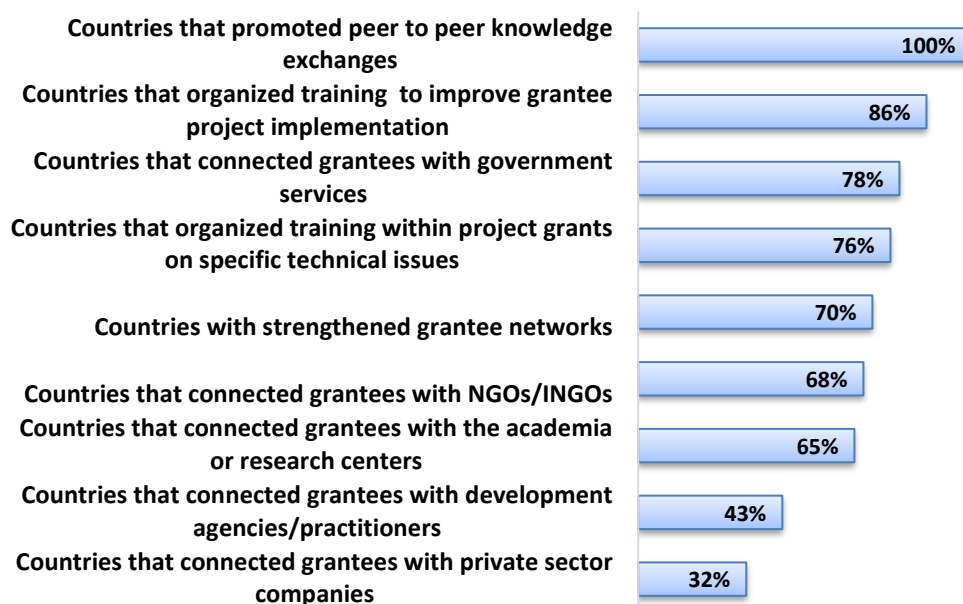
Countries that promoted peer to peer knowledge exchanges
100%
Countries that organized training to improve grantee project implementation
86%
Countries that connected grantees with government services
78%
Countries that organized training within project grants on specific technical issues
76%
Countries with strengthened grantee networks
70%
Countries that connected grantees with NGOs/INGOs
68%
Countries that connected grantees with the academia or research centers
65%
Countries that connected grantees with development agencies/practitioners
43%
Countries that connected grantees with private sector companies
32%